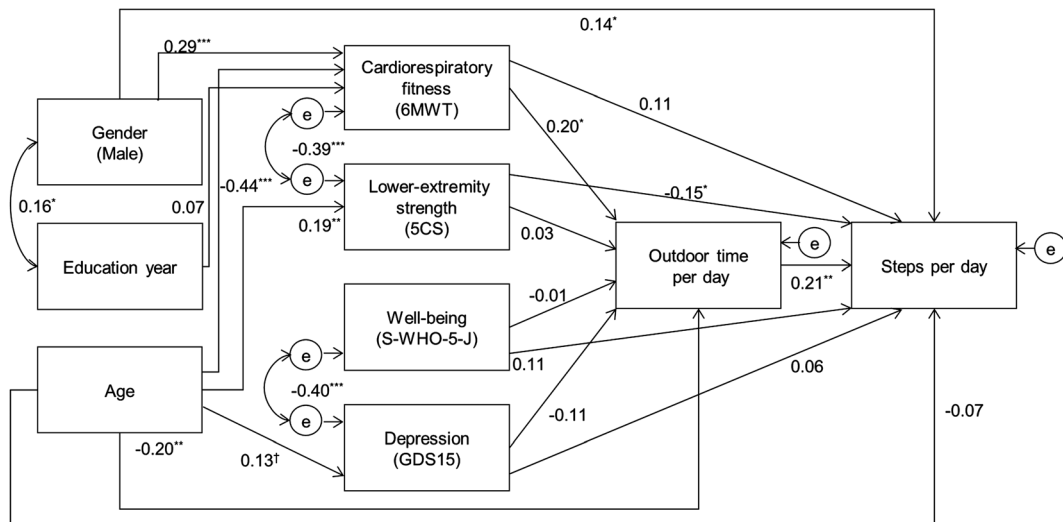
0.14*

0.29***

Cardiorespiratory fitness (6MWT)

0.11

Gender (Male)

e

0.20*

-0.39***

e

Lower-extremity strength (5CS)

-0.15*

0.16*

0.07

-0.44***

0.19**

0.03

Education year

Outdoor time per day

e

Steps per day

e

0.21**

-0.01

Well-being (S-WHO-5-J)

Age

e

0.11

0.06

-0.40***

e

-0.11

-0.07

Depression (GDS15)

-0.20**

0.13†